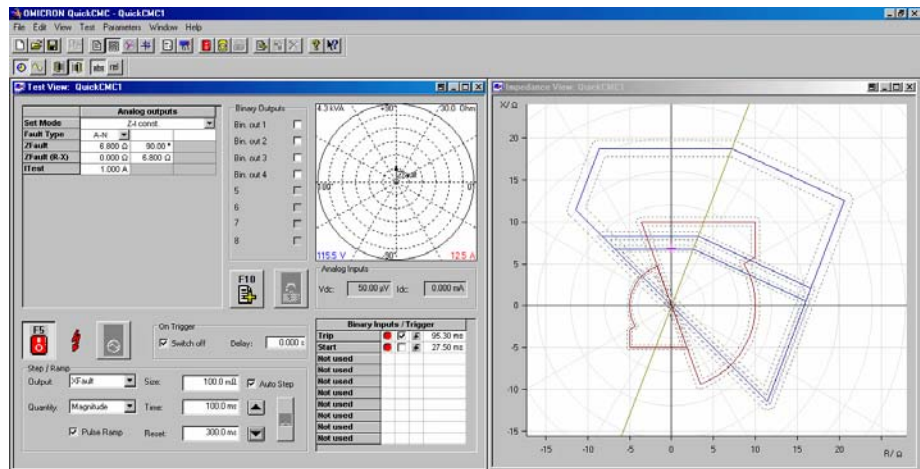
OMICRON QuickCMC - QuickCMC1

File Edit View Test Parameters Window Help

abs rel

Test View: QuickCMC1

| Analog outputs | | |
|---|---|---|
| Set Mode | Z-I const | |
| Fault Type | A-N | |
| ZFault | 6.800 Ω | 90.00 ° |
| ZFault (R-X) | 0.000 Ω | 6.800 Ω |
| ITest | 1.000 A | |

Binary Outputs

Bin. out 1

Bin. out 2

Bin. out 3

Bin. out 4

5

6

7

8

4.3 kVA

+90°

30.0 Ohm

180°

0°

ZFault

-90°

115.5 V

12.5 A

F10

Analog Inputs

Vdc: 50.00 µV Idc: 0.000 mA

F5

On Trigger

Switch off

Delay: 0.000 s

Step / Ramp

Output: XFault

Size: 100.0 mΩ

Auto Step

Quantity: Magnitude

Time: 100.0 ms

Pulse Ramp

Reset: 300.0 ms

| Binary Inputs / Trigger | |
|---|---|
| Trip | 95.30 ms |
| Start | 27.50 ms |
| Not used | |
| Not used | |
| Not used | |
| Not used | |
| Not used | |
| Not used | |
| Not used | |
| Not used | |

Impedance View: QuickCMC1

X/Ω

20

15

10

5

0

-5

-10

-15

-15 -10 -5 0 5 10 15 20

R/Ω